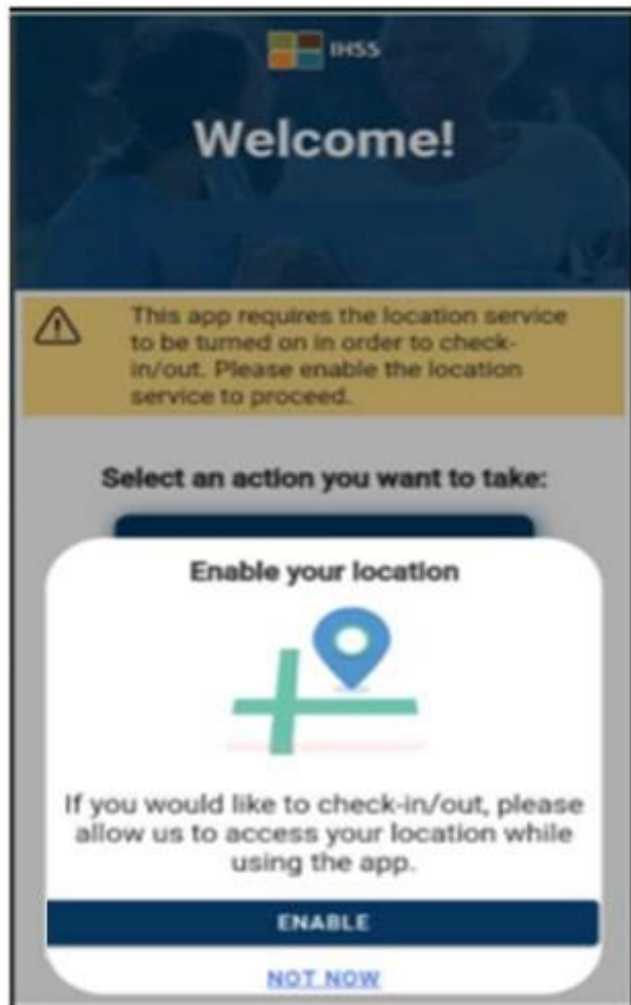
IHSS

Welcome!

This app requires the location service to be turned on in order to check-in/out. Please enable the location service to proceed.

Select an action you want to take:

Enable your location

If you would like to check-in/out, please allow us to access your location while using the app.

ENABLE

NOT NOW